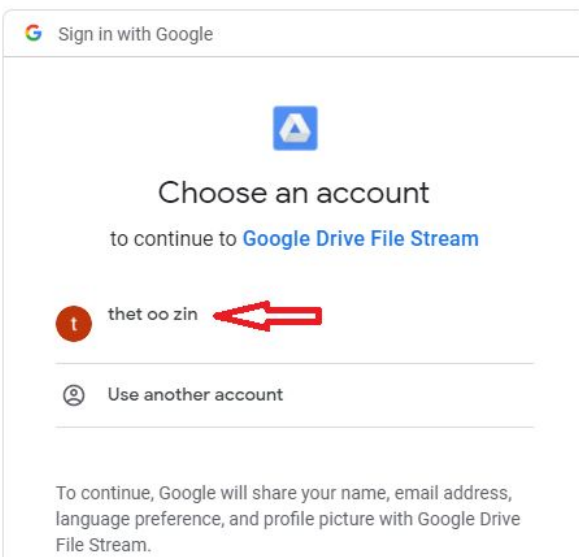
G Sign in with Google

Choose an account

to continue to Google Drive File Stream

t thet oo zin

Use another account

To continue, Google will share your name, email address, language preference, and profile picture with Google Drive File Stream.